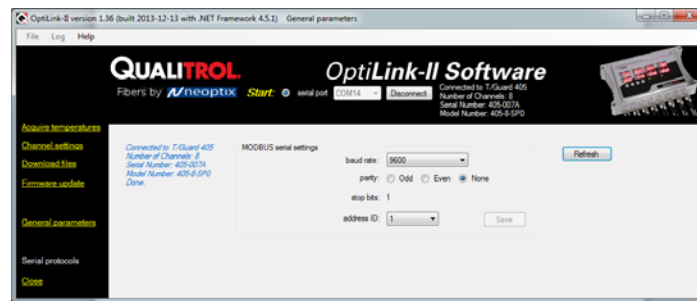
OptiLink-II version 1.36 (built 2013-12-13 with .NET Framework 4.5.1) General parameters

File Log Help

QUALITROL.

Fibers by neoptix

Start: serial port COM14 Disconnect

Connected to T/Guard 405
Number of Channels: 8
Serial Number: 405-007A
Model Number: 405-8-SP0

OptiLink-II Software

Acquire temperatures

Channel settings

Download files

Firmware update

General parameters

Serial protocols

Close

Connected to T/Guard 405
Number of Channels: 8
Serial Number: 405-007A
Model Number: 405-8-SP0
Done.

MODBUS serial settings

baud rate: 9600

parity: Odd Even None

stop bits: 1

address ID: 1

Save

Refresh